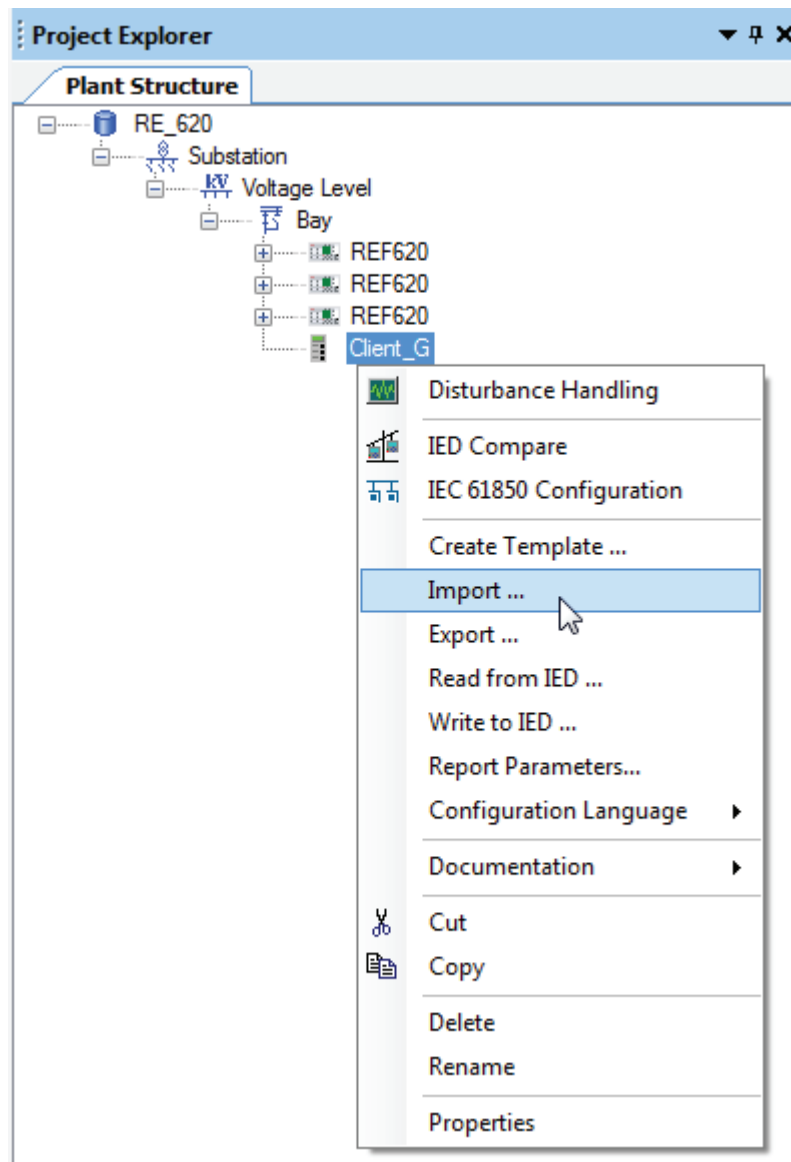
Project Explorer

Plant Structure

RE_620
Substation
Voltage Level
Bay
REF620
REF620
REF620
Client_G

Disturbance Handling
IED Compare
IEC 61850 Configuration
Create Template ...
Import ...
Export ...
Read from IED ...
Write to IED ...
Report Parameters...
Configuration Language
Documentation
Cut
Copy
Delete
Rename
Properties